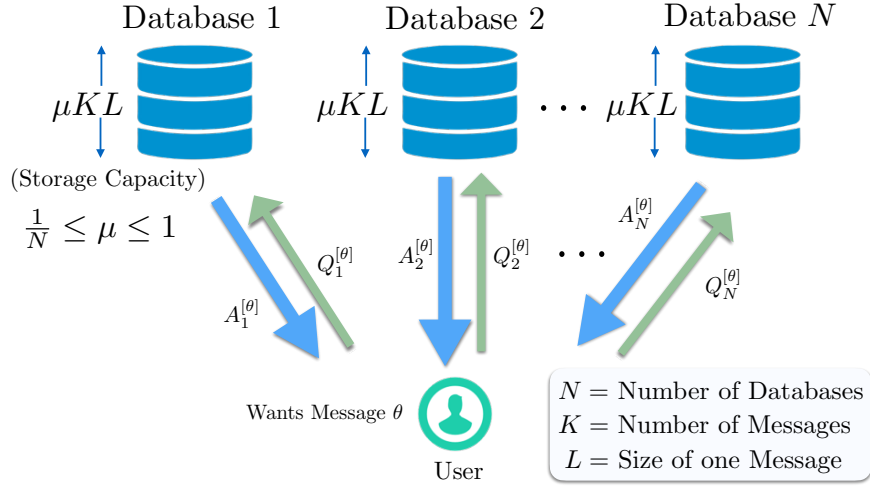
Database 1

Database 2

Database $N$

$\mu KL$

$\mu KL$

$\cdots$ $\mu KL$

(Storage Capacity)

$\frac{1}{N} \leq \mu \leq 1$

$Q_1^{[\theta]}$

$A_1^{[\theta]}$

$A_2^{[\theta]}$

$Q_2^{[\theta]}$

$\cdots$

$A_N^{[\theta]}$

$Q_N^{[\theta]}$

Wants Message $\theta$

User

$N =$ Number of Databases
$K =$ Number of Messages
$L =$ Size of one Message